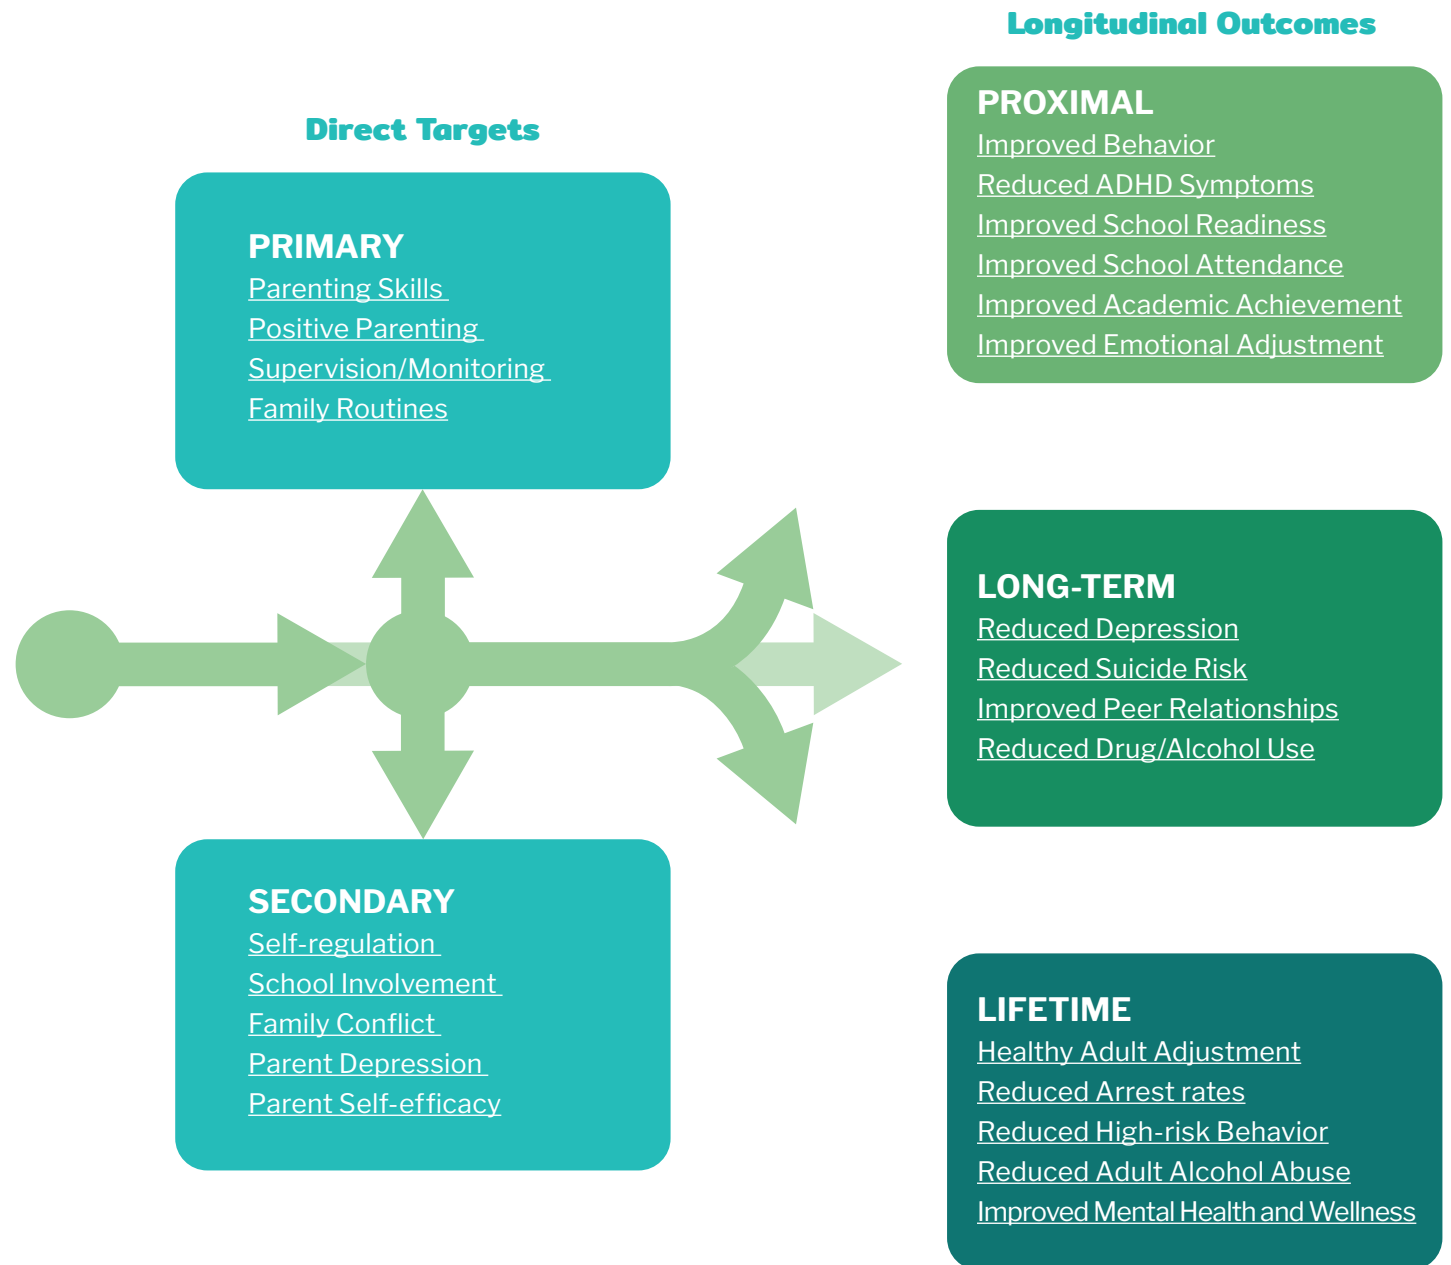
Longitudinal Outcomes

Direct Targets

PRIMARY
Parenting Skills
Positive Parenting
Supervision/Monitoring
Family Routines

SECONDARY
Self-regulation
School Involvement
Family Conflict
Parent Depression
Parent Self-efficacy

PROXIMAL
Improved Behavior
Reduced ADHD Symptoms
Improved School Readiness
Improved School Attendance
Improved Academic Achievement
Improved Emotional Adjustment

LONG-TERM
Reduced Depression
Reduced Suicide Risk
Improved Peer Relationships
Reduced Drug/Alcohol Use

LIFETIME
Healthy Adult Adjustment
Reduced Arrest rates
Reduced High-risk Behavior
Reduced Adult Alcohol Abuse
Improved Mental Health and Wellness